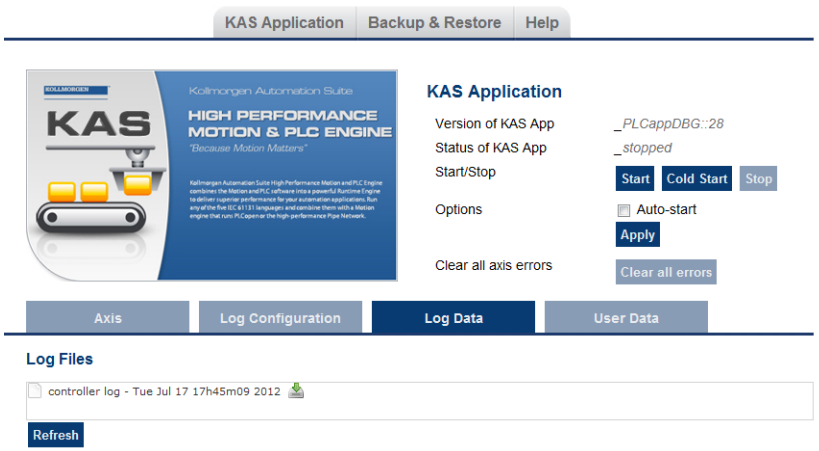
KAS Application | Backup & Restore | Help

KOLLMORGEN

KAS

Kollmorgen Automation Suite

HIGH PERFORMANCE MOTION & PLC ENGINE

"Because Motion Matters"

Kollmorgen Automation Suite High Performance Motion and PLC Engine combines the Motion and PLC software into a powerful Runtime Engine to deliver superior performance for your automation applications. Run any of the five IEC 61131 languages and combine them with a Motion engine that runs PLCopen or the high-performance Pipe Network.

KAS Application

Version of KAS App _PLCappDBG::28

Status of KAS App _stopped

Start/Stop

Start | Cold Start | Stop

Options

Auto-start

Apply

Clear all axis errors

Clear all errors

Axis | Log Configuration | Log Data | User Data

Log Files

controller log - Tue Jul 17 17h45m09 2012

Refresh